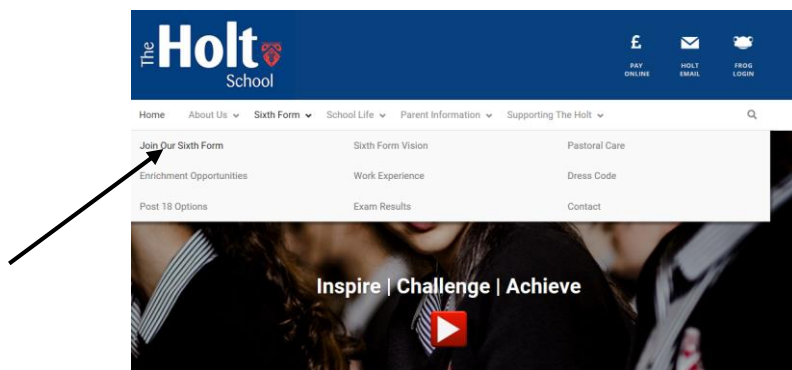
The Holt School

£ PAY ONLINE

HOLT EMAIL

FROG LOGIN

Home About Us Sixth Form School Life Parent Information Supporting The Holt

Join Our Sixth Form
Enrichment Opportunities
Post 18 Options

Sixth Form Vision
Work Experience
Exam Results

Pastoral Care
Dress Code
Contact

Inspire | Challenge | Achieve